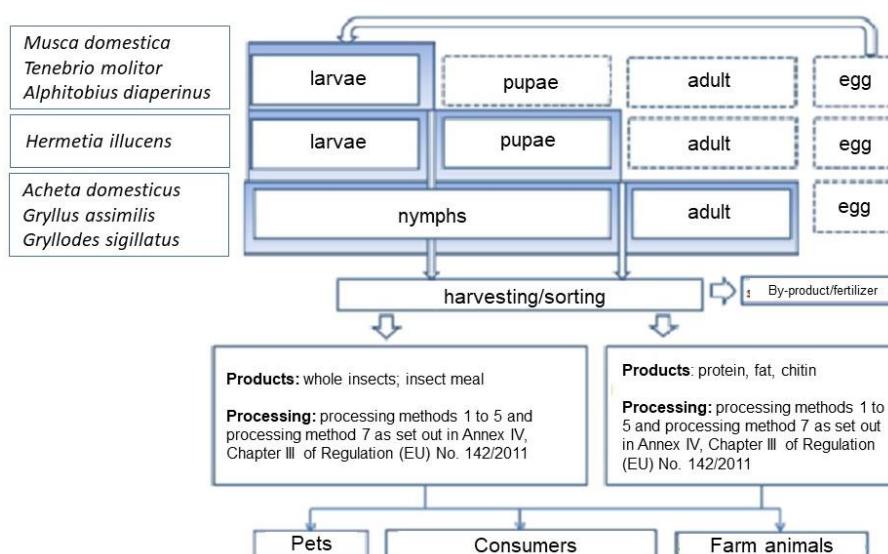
Musca domestica
Tenebrio molitor
Alphitobius diaperinus

larvae

pupae

adult

egg

Hermetia illucens

larvae

pupae

adult

egg

Acheta domesticus
Gryllus assimilis
Gryllodes sigillatus

nymphs

adult

egg

harvesting/sorting

By-product/fertilizer

Products: whole insects; insect meal

Processing: processing methods 1 to 5 and processing method 7 as set out in Annex IV, Chapter III of Regulation (EU) No. 142/2011

Products: protein, fat, chitin

Processing: processing methods 1 to 5 and processing method 7 as set out in Annex IV, Chapter III of Regulation (EU) No. 142/2011

Pets

Consumers

Farm animals